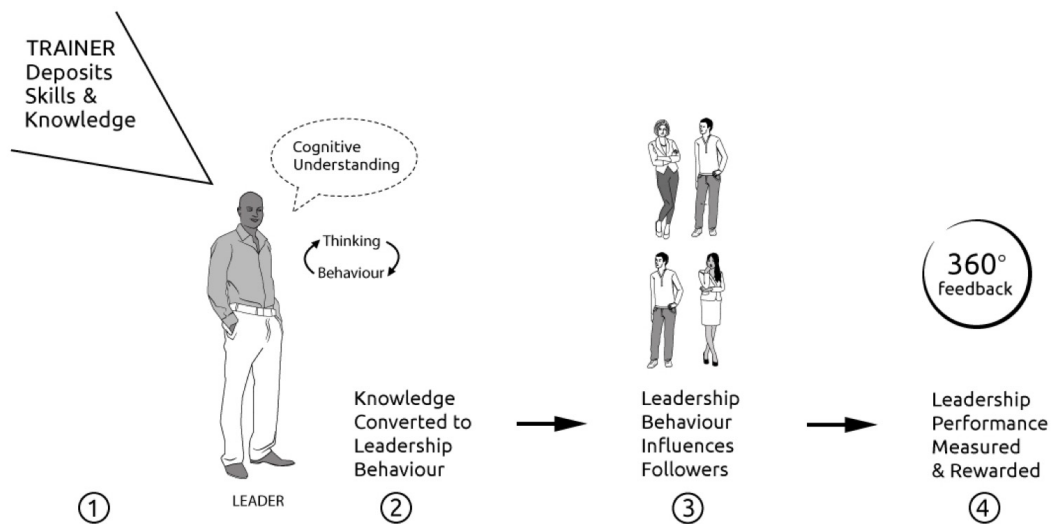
TRAINER
Deposits
Skills &
Knowledge

Cognitive
Understanding

Thinking
Behaviour

LEADER

①

Knowledge
Converted to
Leadership
Behaviour

②

Leadership
Behaviour
Influences
Followers

③

360°
feedback

Leadership
Performance
Measured
& Rewarded

④